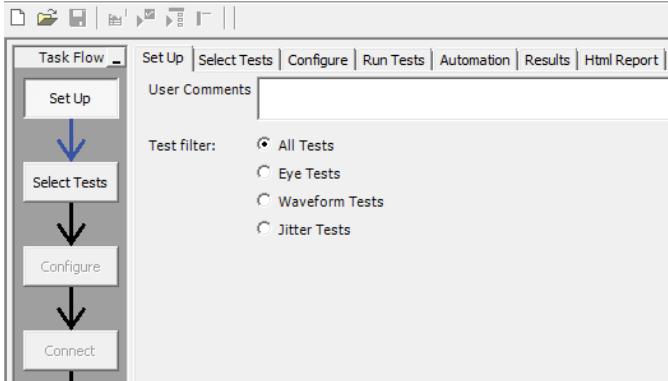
Task Flow _

Set Up

Select Tests

Configure

Connect

Set Up | Select Tests | Configure | Run Tests | Automation | Results | Html Report

User Comments

Test filter:
All Tests
Eye Tests
Waveform Tests
Jitter Tests